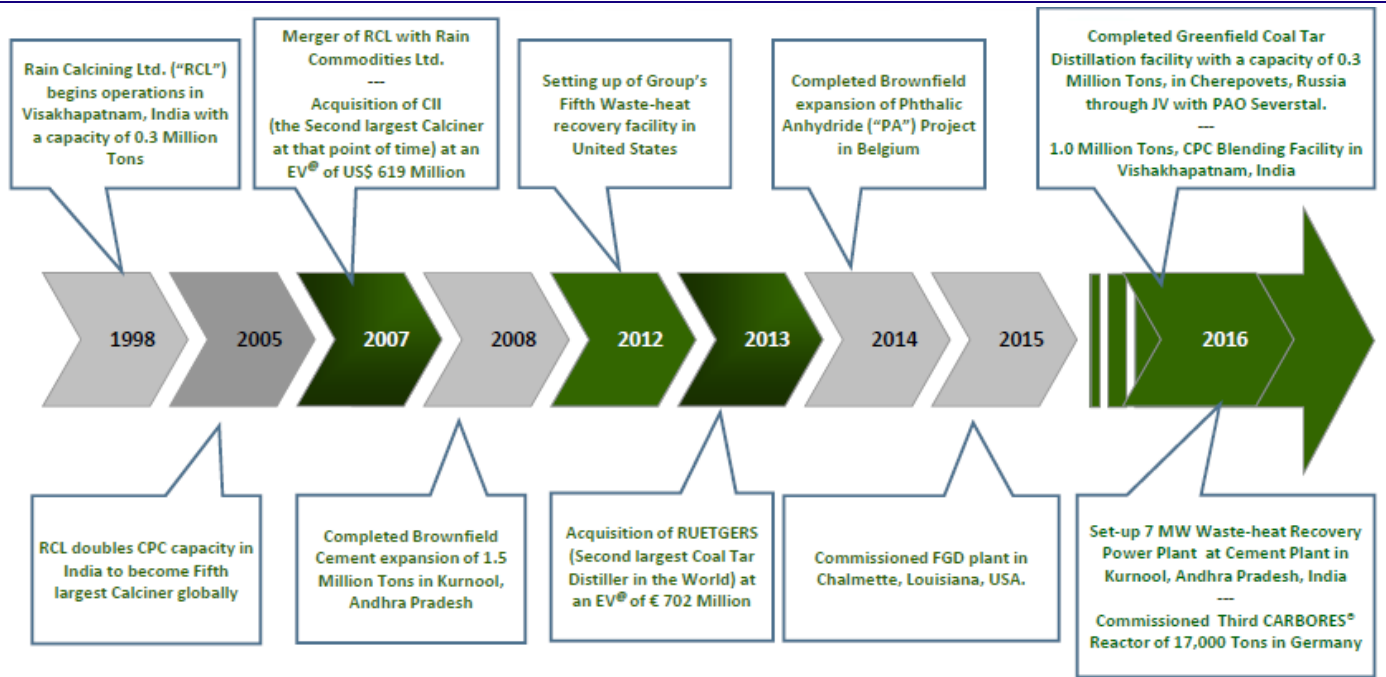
Rain Calcining Ltd. ("RCL") begins operations in Visakhapatnam, India with a capacity of 0.3 Million Tons

Merger of RCL with Rain Commodities Ltd.
---
Acquisition of CII (the Second largest Calciner at that point of time) at an EV$^{@}$ of US$ 619 Million

Setting up of Group's Fifth Waste-heat recovery facility in United States

Completed Brownfield expansion of Phthalic Anhydride ("PA") Project in Belgium

Completed Greenfield Coal Tar Distillation facility with a capacity of 0.3 Million Tons, in Cherepovets, Russia through JV with PAO Severstal.
---
1.0 Million Tons, CPC Blending Facility in Vishakhapatnam, India

1998

2005

2007

2008

2012

2013

2014

2015

2016

RCL doubles CPC capacity in India to become Fifth largest Calciner globally

Completed Brownfield Cement expansion of 1.5 Million Tons in Kurnool, Andhra Pradesh

Acquisition of RUETGERS (Second largest Coal Tar Distiller in the World) at an EV$^{@}$ of € 702 Million

Commissioned FGD plant in Chalmette, Louisiana, USA.

Set-up 7 MW Waste-heat Recovery Power Plant at Cement Plant in Kurnool, Andhra Pradesh, India
---
Commissioned Third CARBORES$^{®}$ Reactor of 17,000 Tons in Germany